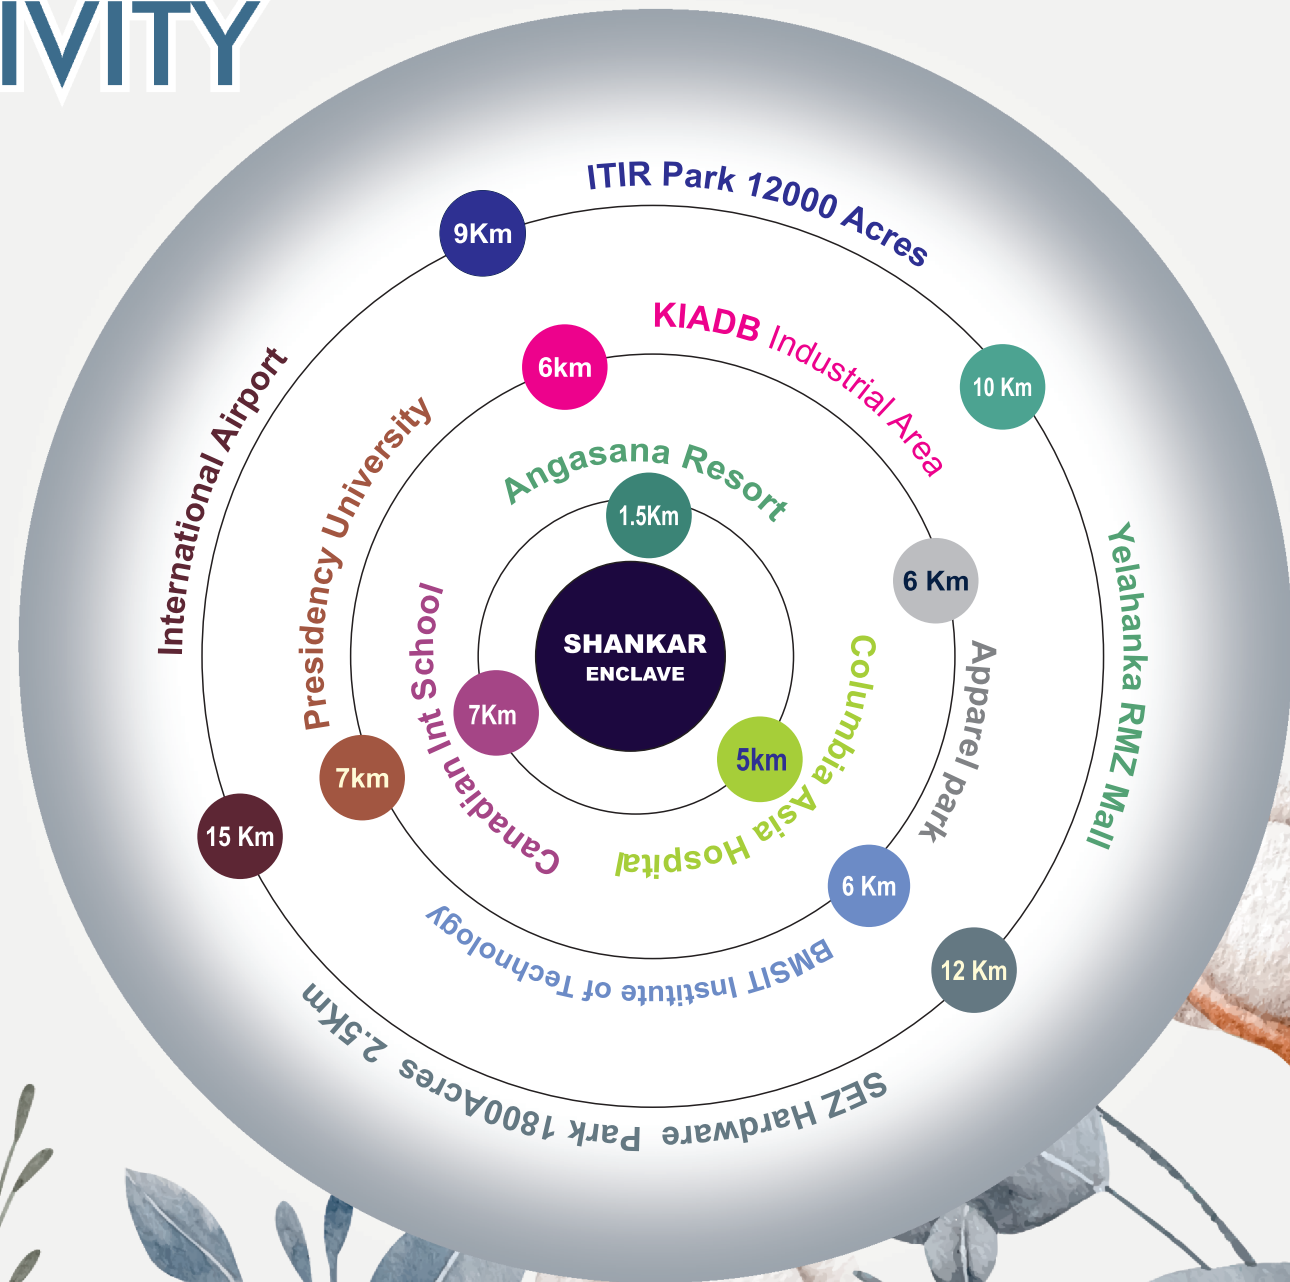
IVITY

ITIR Park 12000 Acres
9Km
KIADB Industrial Area
6km
10 Km
International Airport
Presidency University
Angasana Resort
1.5Km
6 Km
Yelahanka RMZ Mall
Canadian Int School
SHANKAR ENCLAVE
Columbia Asia Hospital
Apparel park
7Km
5km
7km
15 Km
6 Km
12 Km
BMSIT Institute of Technology
SEZ Hardware Park 1800Acres 2.5Km